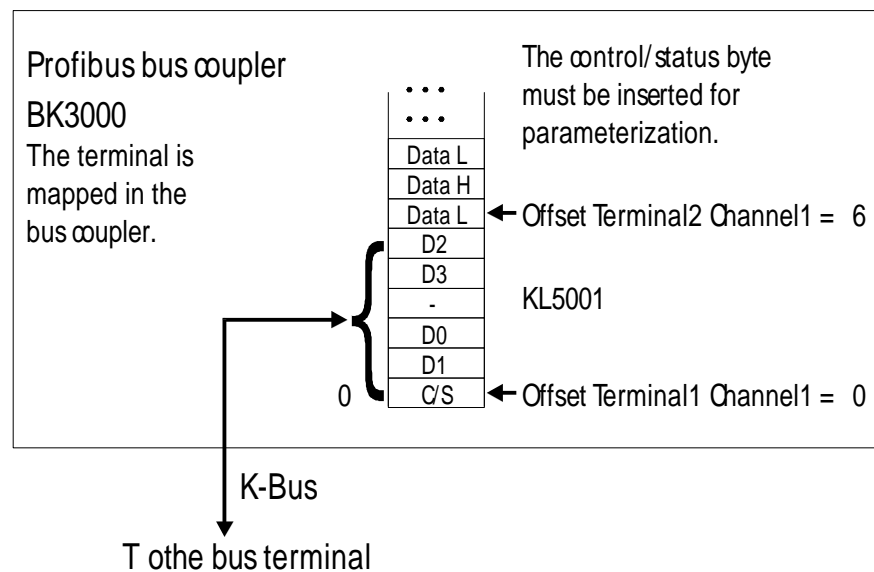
Profibus bus coupler

BK3000

The terminal is mapped in the bus coupler.

The control/status byte must be inserted for parameterization.

| ... |
|---|
| ... |
| Data L |
| Data H |
| Data L |
| D2 |
| D3 |
| - |
| D0 |
| D1 |
| C/S |

Offset Terminal2 Channel1 = 6

KL5001

0

Offset Terminal1 Channel1 = 0

K-Bus

T othe bus terminal